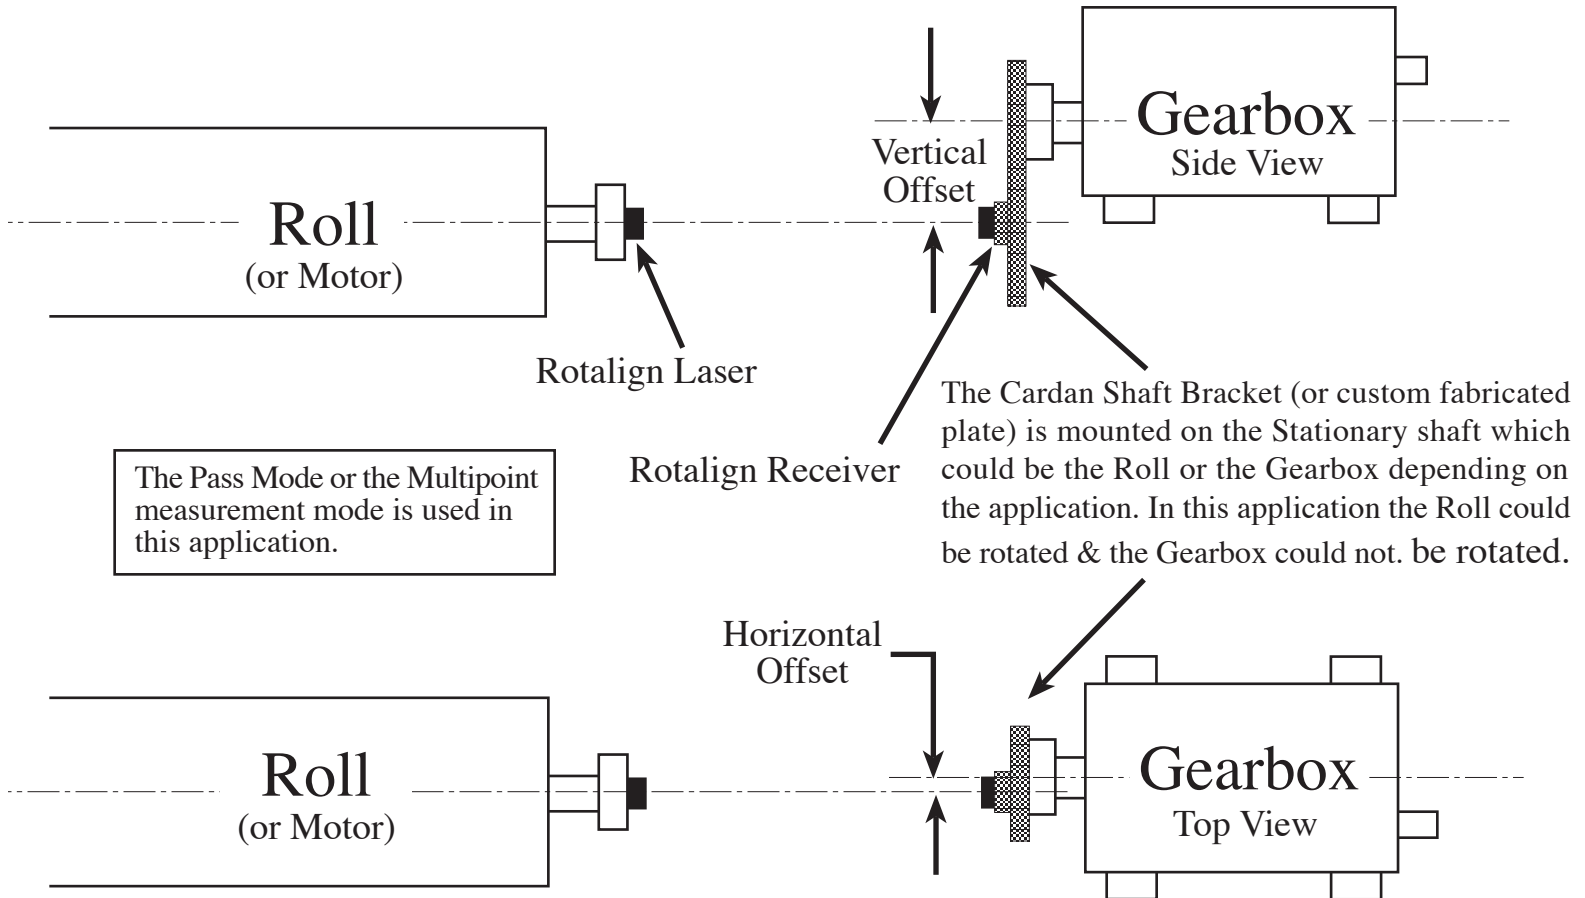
Gearbox
Side View

Vertical
Offset

Roll
(or Motor)

Rotalign Laser

The Cardan Shaft Bracket (or custom fabricated plate) is mounted on the Stationary shaft which could be the Roll or the Gearbox depending on the application. In this application the Roll could be rotated & the Gearbox could not. be rotated.

Rotalign Receiver

The Pass Mode or the Multipoint measurement mode is used in this application.

Horizontal
Offset

Roll
(or Motor)

Gearbox
Top View